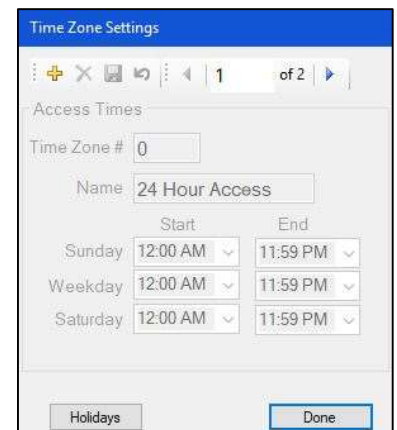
Time Zone Settings

1 of 2

Access Times

Time Zone # 0

Name 24 Hour Access

| | Start | End |
|---|---|---|
| Sunday | 12:00 AM | 11:59 PM |
| Weekday | 12:00 AM | 11:59 PM |
| Saturday | 12:00 AM | 11:59 PM |

Holidays

Done